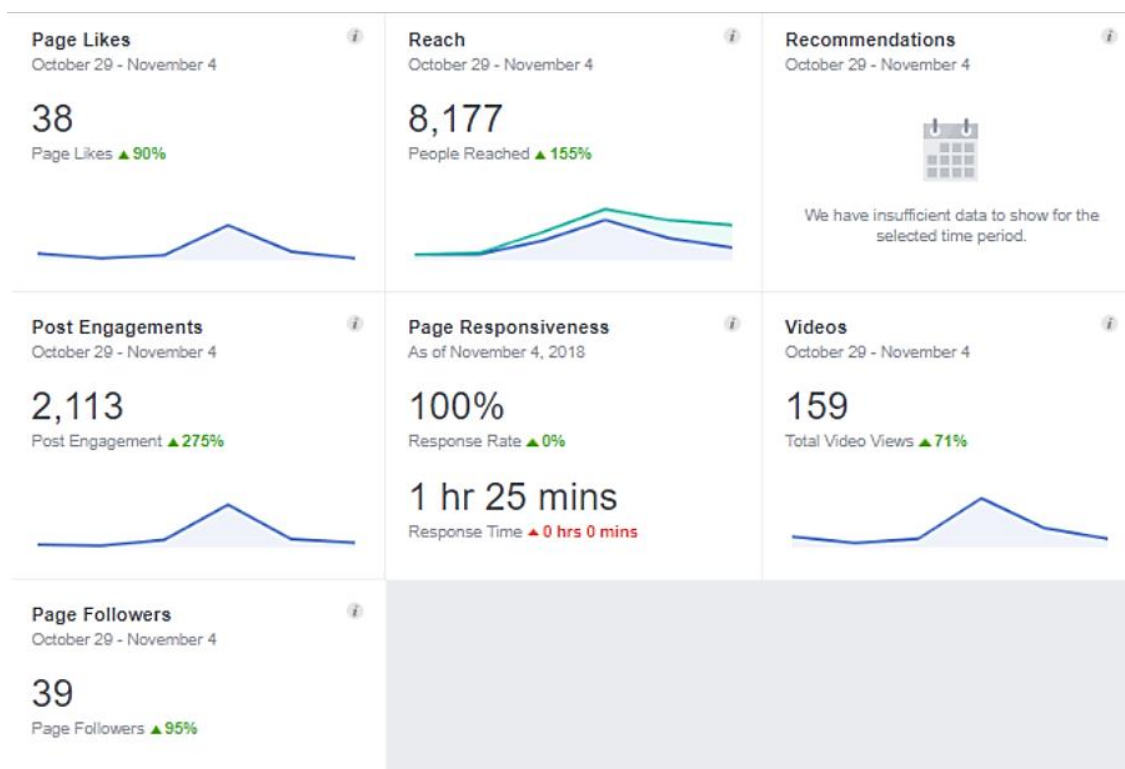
Page Likes
October 29 - November 4

38
Page Likes ▲90%

Reach
October 29 - November 4

8,177
People Reached ▲155%

Recommendations
October 29 - November 4

We have insufficient data to show for the selected time period.

Post Engagements
October 29 - November 4

2,113
Post Engagement ▲275%

Page Responsiveness
As of November 4, 2018

100%
Response Rate ▲0%

1 hr 25 mins
Response Time ▲0 hrs 0 mins

Videos
October 29 - November 4

159
Total Video Views ▲71%

Page Followers
October 29 - November 4

39
Page Followers ▲95%